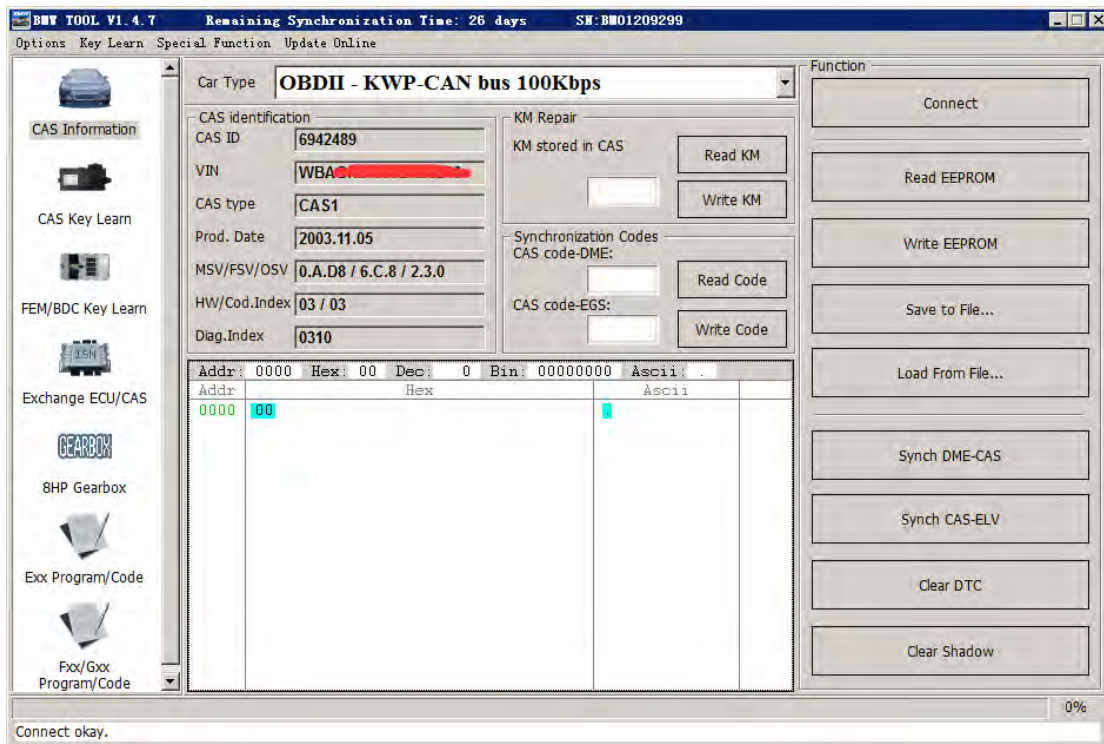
BMW TOOL V1.4.7 Remaining Synchronization Time: 26 days SN:BM01209299

Options Key Learn Special Function Update Online

CAS Information

CAS Key Learn

FEM/BDC Key Learn

ISN

Exchange ECU/CAS

GEARBOX

8HP Gearbox

Exx Program/Code

Fxx/Gxx Program/Code

Car Type OBDII - KWP-CAN bus 100Kbps

CAS identification

CAS ID 6942489

VIN WBA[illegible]

CAS type CAS1

Prod. Date 2003.11.05

MSV/FSV/OSV 0.A.D8 / 6.C.8 / 2.3.0

HW/Cod.Index 03 / 03

Diag.Index 0310

KM Repair

KM stored in CAS

Read KM

Write KM

Synchronization Codes

CAS code-DME:

Read Code

CAS code-EGS:

Write Code

Addr: 0000 Hex: 00 Dec: 0 Bin: 00000000 Ascii: .

| Addr | Hex | Ascii |
|---|---|---|
| 0000 | 00 | . |

Function

Connect

Read EEPROM

Write EEPROM

Save to File...

Load From File...

Synch DME-CAS

Synch CAS-ELV

Clear DTC

Clear Shadow

0%

Connect okay.